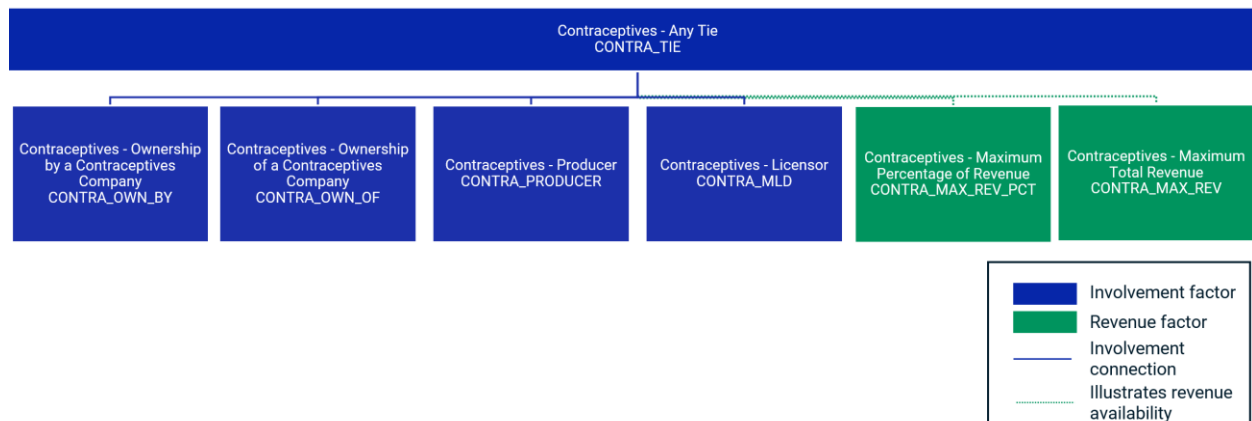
Contraceptives - Any Tie
CONTRA_TIE

Contraceptives - Ownership by a Contraceptives Company
CONTRA_OWN_BY

Contraceptives - Ownership of a Contraceptives Company
CONTRA_OWN_OF

Contraceptives - Producer
CONTRA_PRODUCER

Contraceptives - Licensor
CONTRA_MLD

Contraceptives - Maximum Percentage of Revenue
CONTRA_MAX_REV_PCT

Contraceptives - Maximum Total Revenue
CONTRA_MAX_REV

Involvement factor
Revenue factor
Involvement connection
Illustrates revenue availability